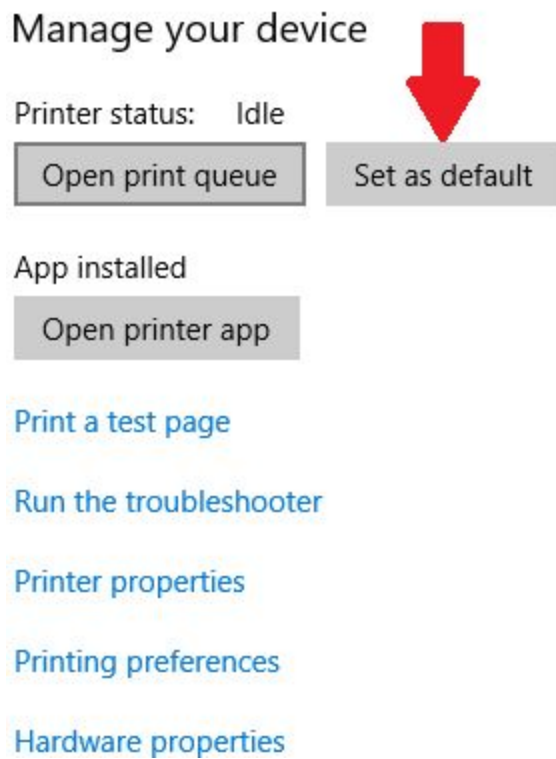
Manage your device

Printer status: Idle

Open print queue

Set as default

App installed

Open printer app

Print a test page

Run the troubleshooter

Printer properties

Printing preferences

Hardware properties